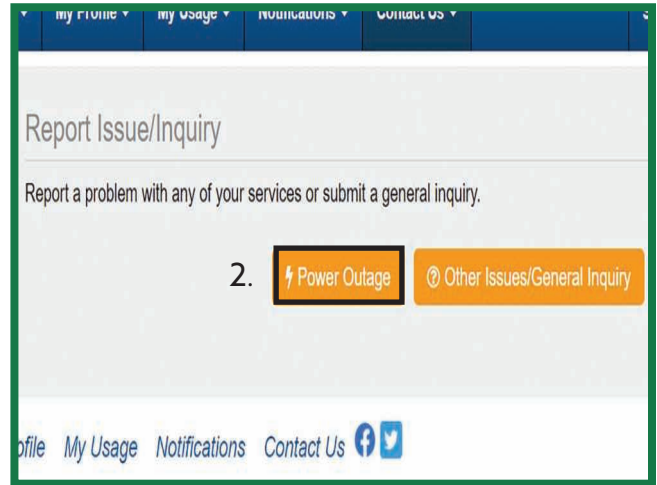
My Profile ▾ My Usage ▾ Notifications ▾ Contact Us ▾

Report Issue/Inquiry

Report a problem with any of your services or submit a general inquiry.

2. Power Outage

Other Issues/General Inquiry

ofile My Usage Notifications Contact Us